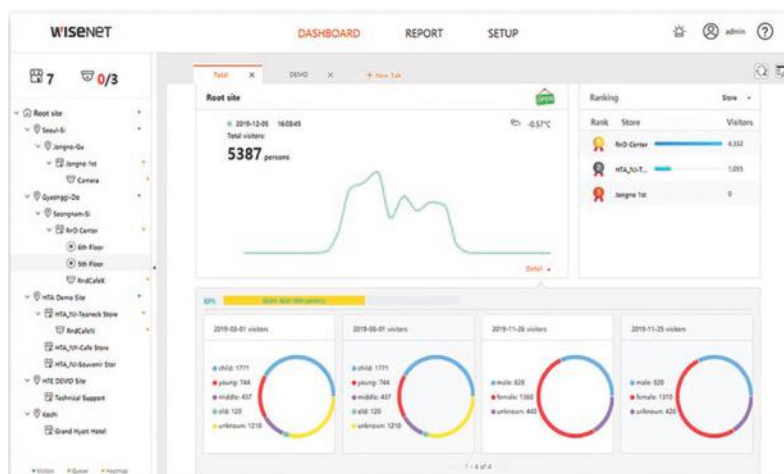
WISENET

DASHBOARD REPORT SETUP

admin

7 0/3

Total × DEMO × + New Tab

Root site

Seoul-Si

Jongno-Gu

Jongno 1st

Camera

Gyeonggi-Do

Seongnam-Si

RnD Center

6th Floor

5th Floor

RndCafeX

HTA Demo Site

HTA_NJ-Teaneck Store

RndCafeN

HTA_NJ-Cafe Store

HTA_NJ-Souvenir Stor

HTE DEMO Site

Technical Support

Kochi

Grand Hyatt Hotel

Visitors Queue Heatmap

Root site

OPEN

2019-12-05 16:08:45

Total visitors

5387 persons

-0.57°C

Detail

Ranking

Store

Rank Store Visitors

RnD Center 4,332

HTA_NJ-T... 1,055

Jongno 1st 0

KPI

2019-08-01 visitors

child: 1771
young: 744
middle: 457
old: 120
unknown: 1210

2019-08-01 visitors

child: 1771
young: 744
middle: 437
old: 120
unknown: 1210

2019-11-26 visitors

male: 828
female: 1360
unknown: 440

2019-11-25 visitors

male: 820
female: 1310
unknown: 420

1 - 4 of 4